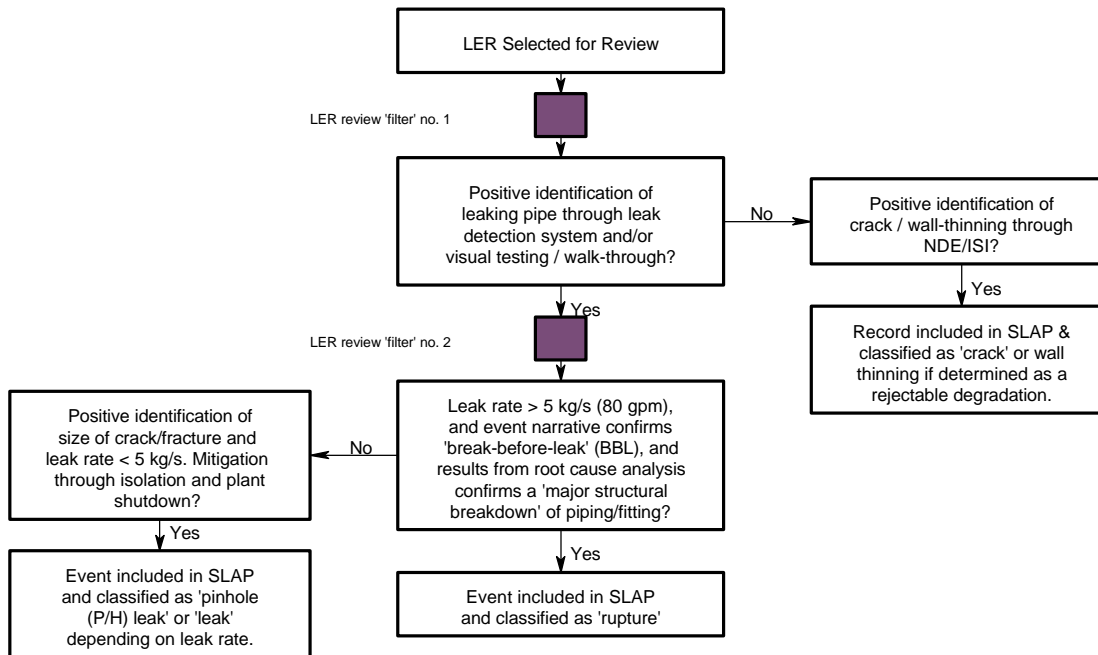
LER Selected for Review

LER review 'filter' no. 1

Positive identification of leaking pipe through leak detection system and/or visual testing / walk-through?

No

Positive identification of crack / wall-thinning through NDE/ISI?

Yes

Record included in SLAP & classified as 'crack' or wall thinning if determined as a rejectable degradation.

Yes

LER review 'filter' no. 2

Leak rate > 5 kg/s (80 gpm), and event narrative confirms 'break-before-leak' (BBL), and results from root cause analysis confirms a 'major structural breakdown' of piping/fitting?

No

Positive identification of size of crack/fracture and leak rate < 5 kg/s. Mitigation through isolation and plant shutdown?

Yes

Event included in SLAP and classified as 'pinhole (P/H) leak' or 'leak' depending on leak rate.

Yes

Event included in SLAP and classified as 'rupture'